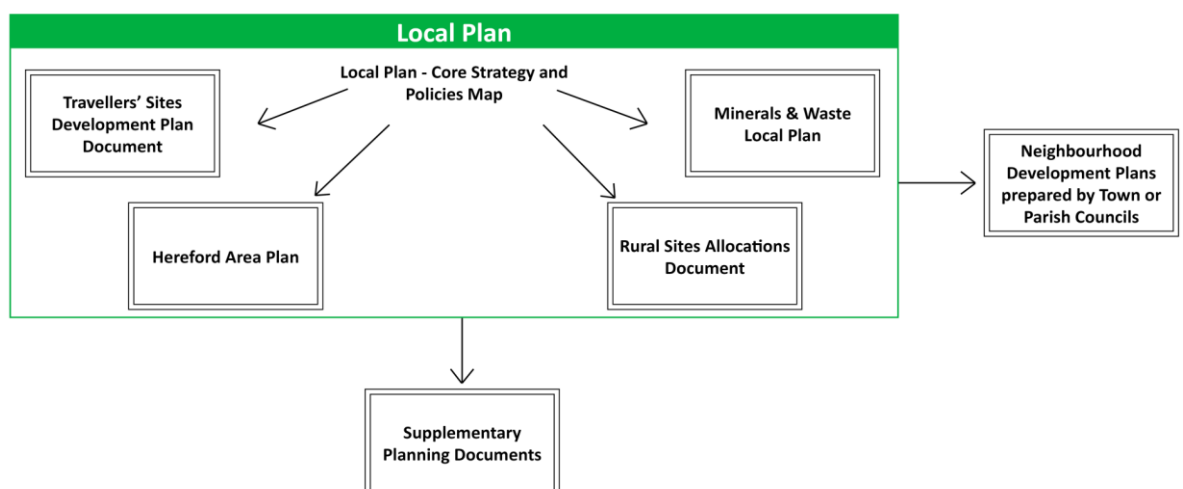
Local Plan

Local Plan - Core Strategy and Policies Map

Travellers' Sites Development Plan Document

Minerals & Waste Local Plan

Hereford Area Plan

Rural Sites Allocations Document

Neighbourhood Development Plans prepared by Town or Parish Councils

Supplementary Planning Documents